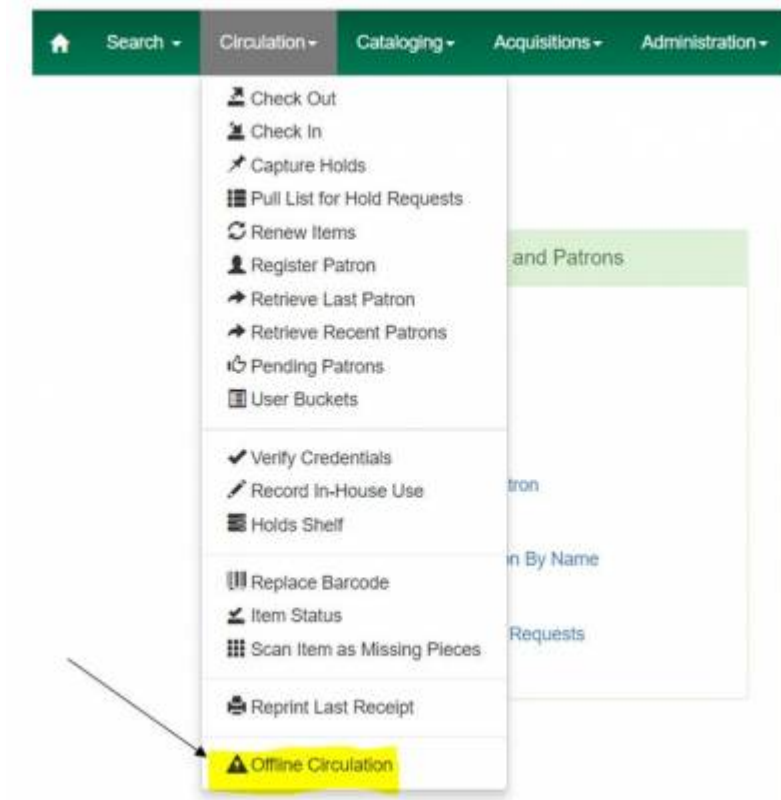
Search ▾ Circulation ▾ Cataloging ▾ Acquisitions ▾ Administration ▾

Check Out
Check In
Capture Holds
Pull List for Hold Requests
Renew Items
Register Patron
Retrieve Last Patron
Retrieve Recent Patrons
Pending Patrons
User Buckets

Verify Credentials
Record In-House Use
Holds Shelf

Replace Barcode
Item Status
Scan Item as Missing Pieces

Reprint Last Receipt

Offline Circulation

and Patrons

tron

n By Name

Requests